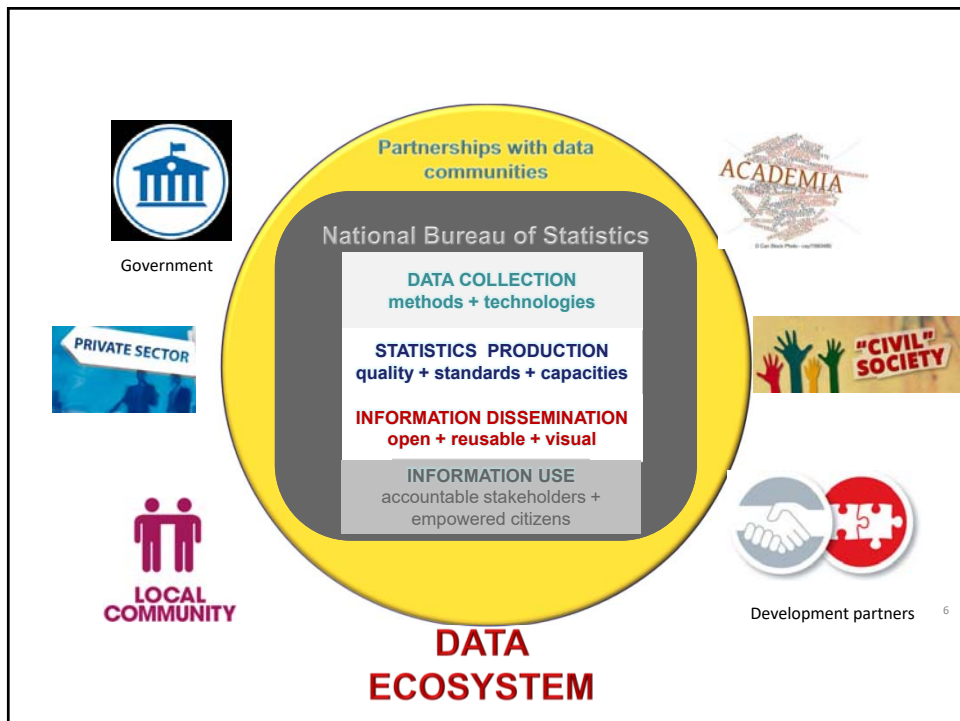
Government

PRIVATE SECTOR

LOCAL COMMUNITY

Partnerships with data communities

National Bureau of Statistics

DATA COLLECTION
methods + technologies

STATISTICS PRODUCTION
quality + standards + capacities

INFORMATION DISSEMINATION
open + reusable + visual

INFORMATION USE
accountable stakeholders + empowered citizens

ACADEMIA

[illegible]

"CIVIL" SOCIETY

Development partners

6

DATA ECOSYSTEM